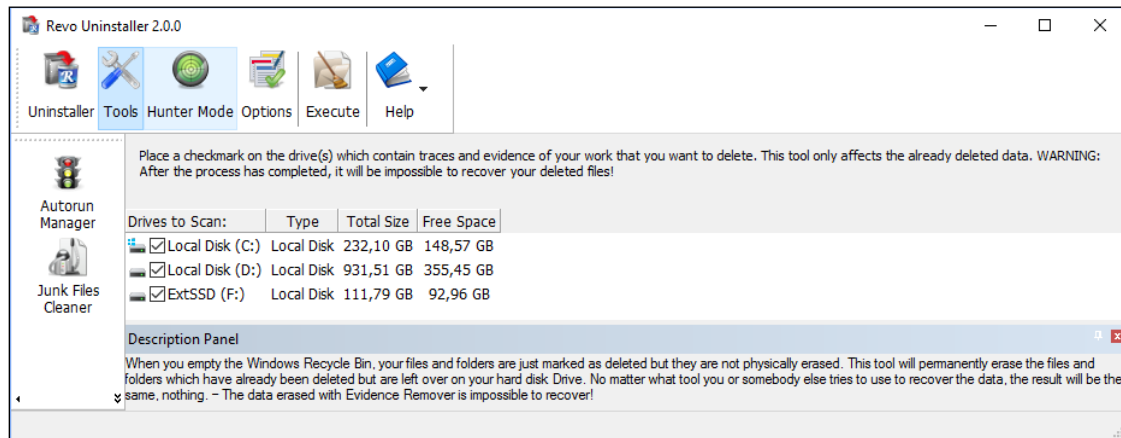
Revo Uninstaller 2.0.0

Uninstaller Tools Hunter Mode Options Execute Help

Autorun Manager

Junk Files Cleaner

Place a checkmark on the drive(s) which contain traces and evidence of your work that you want to delete. This tool only affects the already deleted data. WARNING: After the process has completed, it will be impossible to recover your deleted files!

| Drives to Scan: | Type | Total Size | Free Space |
|---|---|---|---|
| Local Disk (C:) | Local Disk | 232,10 GB | 148,57 GB |
| Local Disk (D:) | Local Disk | 931,51 GB | 355,45 GB |
| ExtSSD (F:) | Local Disk | 111,79 GB | 92,96 GB |

Description Panel

When you empty the Windows Recycle Bin, your files and folders are just marked as deleted but they are not physically erased. This tool will permanently erase the files and folders which have already been deleted but are left over on your hard disk Drive. No matter what tool you or somebody else tries to use to recover the data, the result will be the same, nothing. – The data erased with Evidence Remover is impossible to recover!